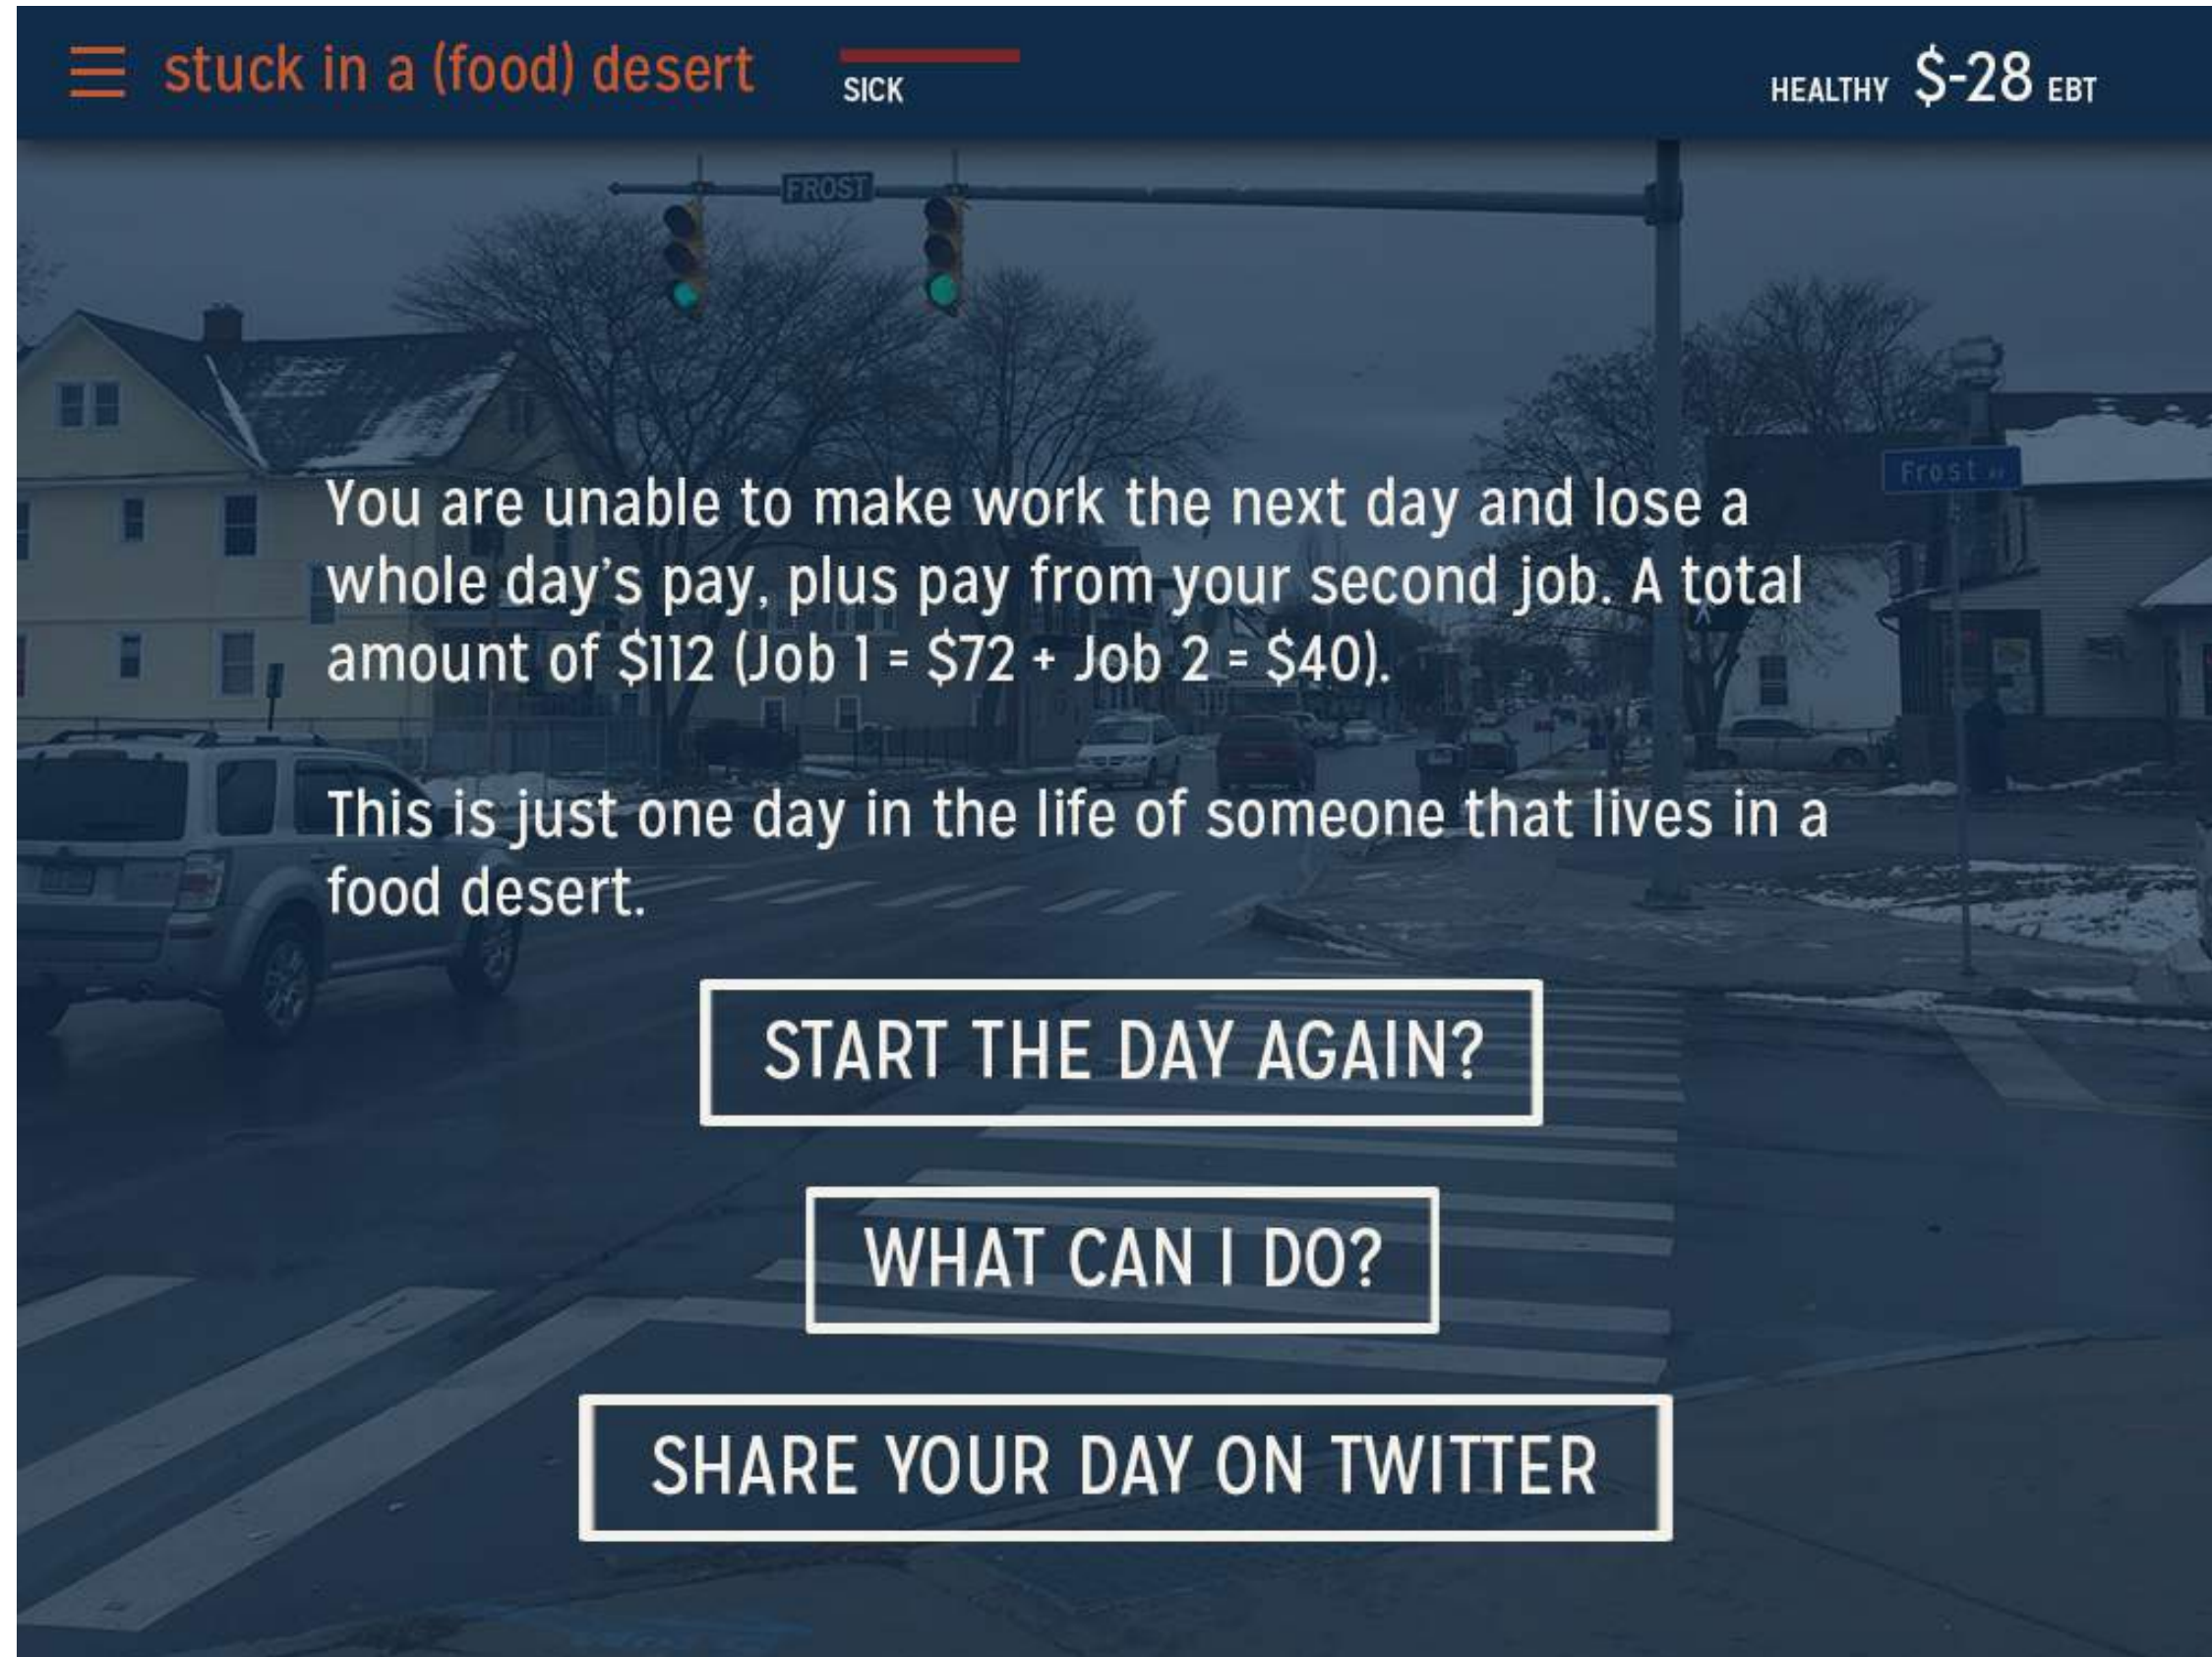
stuck in a (food) desert

SICK

HEALTHY $-28 EBT

FROST

Frost

You are unable to make work the next day and lose a whole day's pay, plus pay from your second job. A total amount of $112 (Job 1 = $72 + Job 2 = $40).

This is just one day in the life of someone that lives in a food desert.

START THE DAY AGAIN?

WHAT CAN I DO?

SHARE YOUR DAY ON TWITTER